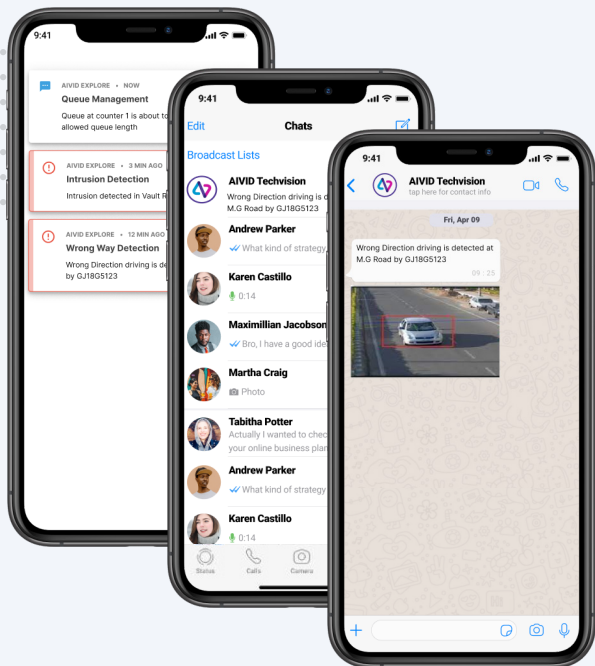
9:41

AIVID EXPLORE • NOW
Queue Management
Queue at counter 1 is about to allowed queue length

AIVID EXPLORE • 3 MIN AGO
Intrusion Detection
Intrusion detected in Vault R

AIVID EXPLORE • 12 MIN AGO
Wrong Way Detection
Wrong Direction driving is de by GJ18G5123

9:41
Edit
Chats
Broadcast Lists
AIVID Techvision
Wrong Direction driving is M.G Road by GJ18G5123
Andrew Parker
What kind of strategy
Karen Castillo
0:14
Maximillian Jacobson
Bro, I have a good ide
Martha Craig
Photo
Tabitha Potter
Actually I wanted to chec your online business plan
Andrew Parker
What kind of strategy
Karen Castillo
0:14
Status
Calls
Camera

9:41
AIVID Techvision
tap here for contact info
Fri, Apr 09
Wrong Direction driving is detected at M.G Road by GJ18G5123
09 : 25